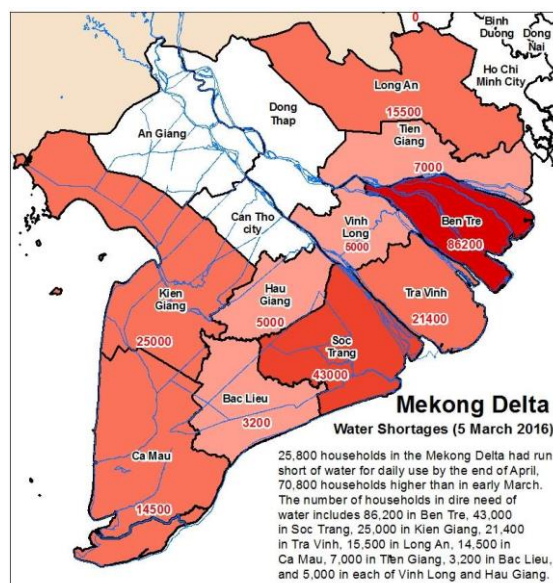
0
Binh Duong
Dong Nai
Ho Chi Minh City
Long An
15500
Dong Thap
An Giang
Tien Giang
7000
Can Tho city
Vinh Long
5000
Ben Tre
86200
Kien Giang
Hau Giang
5000
Tra Vinh
21400
25000
Soc Trang
43000
Bac Lieu
3200
Ca Mau
14500

Mekong Delta
Water Shortages (5 March 2016)

25,800 households in the Mekong Delta had run short of water for daily use by the end of April, 70,800 households higher than in early March. The number of households in dire need of water includes 86,200 in Ben Tre, 43,000 in Soc Trang, 25,000 in Kien Giang, 21,400 in Tra Vinh, 15,500 in Long An, 14,500 in Ca Mau, 7,000 in Tien Giang, 3,200 in Bac Lieu, and 5,000 in each of Vinh Long and Hau Giang.